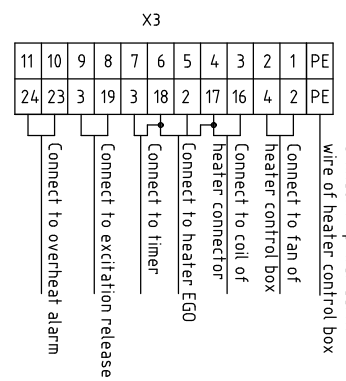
X3

| 11 | 10 | 9 | 8 | 7 | 6 | 5 | 4 | 3 | 2 | 1 | PE |
|---|---|---|---|---|---|---|---|---|---|---|---|
| 24 | 23 | 3 | 19 | 3 | 18 | 2 | 17 | 16 | 4 | 2 | PE |

Connect to overheat alarm

Connect to excitation release

Connect to timer

Connect to heater EGO

heater connector

Connect to coil of

heater control box

Connect to fan of

wire of heater control box